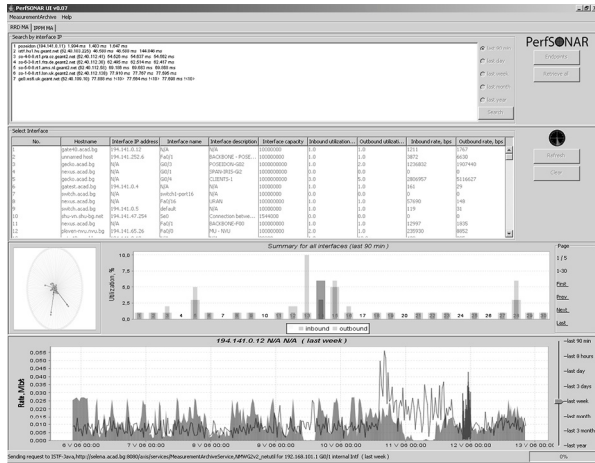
PerfSONAR UI v0.07
MeasurementArchive Help
RRD MA | SNMP MA
Search by interface IP
1 poseidon (194.141.0.11) 1.994 ms 1.463 ms 1.047 ms
2 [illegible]
3 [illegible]
4 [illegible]
5 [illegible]
6 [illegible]
7 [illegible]
last 90 min
last day
last week
last month
last year
Search
PerfSONAR
Endpoints
Retrieve all
Select Interface

| No. | Hostname | Interface IP address | Interface name | Interface description | Interface capacity | Inbound utilization | Outbound utilizati... | Inbound rate, bps | Outbound rate, bps |
|---|---|---|---|---|---|---|---|---|---|
| 1 | galeo0.acad.bg | 194.141.0.12 | N/A | N/A | 100000000 | 1.0 | 1.0 | 3211 | 1767 |
| 2 | unnamed host | 194.141.252.6 | Fa0/1 | BACKBONE - POSE... | 100000000 | 1.0 | 1.0 | 3872 | 6630 |
| 3 | gedos.acad.bg | N/A | Gi0/1 | POSEIDON-GEO | 1000000000 | 1.0 | 1.0 | 1256832 | 1907448 |
| 4 | nexus.acad.bg | N/A | Gi0/1 | SPAN-IRIS-Gi2 | 1000000000 | 0.0 | 1.0 | 0 | 0 |
| 5 | gedos.acad.bg | N/A | Gi0/4 | CLIENTS-1 | 1000000000 | 1.0 | 1.0 | 2806957 | 5116627 |
| 6 | galeos.acad.bg | 194.141.0.4 | N/A | N/A | 10000000 | 1.0 | 1.0 | 161 | 29 |
| 7 | switch.acad.bg | N/A | switch1-port16 | N/A | 10000000 | 0.0 | 0.0 | 0 | 0 |
| 8 | nexus.acad.bg | N/A | Fa0/16 | URAN | 10000000 | 1.0 | 1.0 | 57690 | 148 |
| 9 | switch.acad.bg | 194.141.0.5 | default | N/A | 10000000 | 1.0 | 1.0 | 119 | 31 |
| 10 | shu-vn.shu-bg.net | 194.141.47.254 | Se0 | Connection betwe... | 1544000 | 0.0 | 0.0 | 0 | 0 |
| 11 | nexus.acad.bg | N/A | Fa0/1 | BACKBONE-P00 | 100000000 | 1.0 | 1.0 | 12997 | 1835 |
| 12 | pleven-mvu.mvu.bg | 194.141.65.26 | Fa0/0 | MU - NVU | 100000000 | 2.0 | 1.0 | 235930 | 8852 |

Refresh
Clear
Summary for all interfaces (last 90 min)
Utilization, %
10.0
7.5
5.0
2.5
0.0
1 4 7 10 13 17 20 23 26 28
inbound outbound
Page
1 / 5
1-30
First
Prev
Next
Last
194.141.0.12 N/A N/A ( last week )
Rate, Mbit
0.055
0.050
0.045
0.040
0.035
0.030
0.025
0.020
0.015
0.010
0.005
0.000
6 V 06:00:00 7 V 06:00:00 8 V 06:00:00 9 V 06:00:00 10 V 06:00:00 11 V 06:00:00 12 V 06:00:00 13 V 06:00:00
last 90 min
last 8 hours
last day
last 3 days
last week
last month
last 3 month
last year
Sending request to ISTF-Java,http://selena.acad.bg:8080/axis/services/MeasurementArchiveService,NMWG2v2_netutil for 192.168.101.1 Gi0/1 internal Intf ( last week )
0%